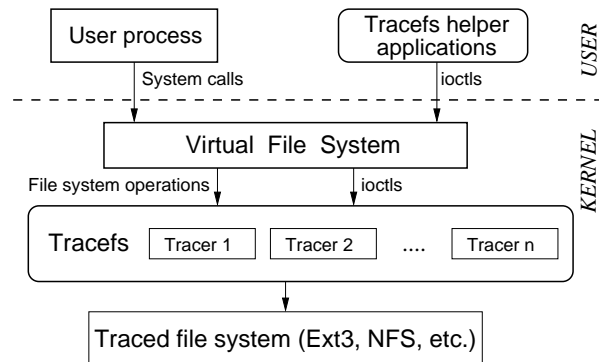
User process

Tracefs helper applications

USER

System calls

ioctls

Virtual File System

KERNEL

File system operations

ioctls

Tracefs

Tracer 1

Tracer 2

....

Tracer n

Traced file system (Ext3, NFS, etc.)